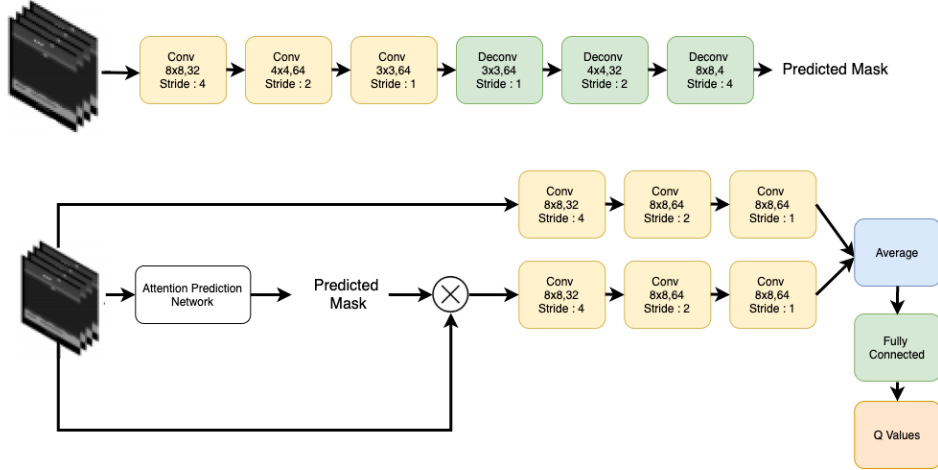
Conv
8x8,32
Stride : 4

Conv
4x4,64
Stride : 2

Conv
3x3,64
Stride : 1

Deconv
3x3,64
Stride : 1

Deconv
4x4,32
Stride : 2

Deconv
8x8,4
Stride : 4

Predicted Mask

Conv
8x8,32
Stride : 4

Conv
8x8,64
Stride : 2

Conv
8x8,64
Stride : 1

Attention Prediction Network

Predicted Mask

Conv
8x8,32
Stride : 4

Conv
8x8,64
Stride : 2

Conv
8x8,64
Stride : 1

Average

Fully Connected

Q Values